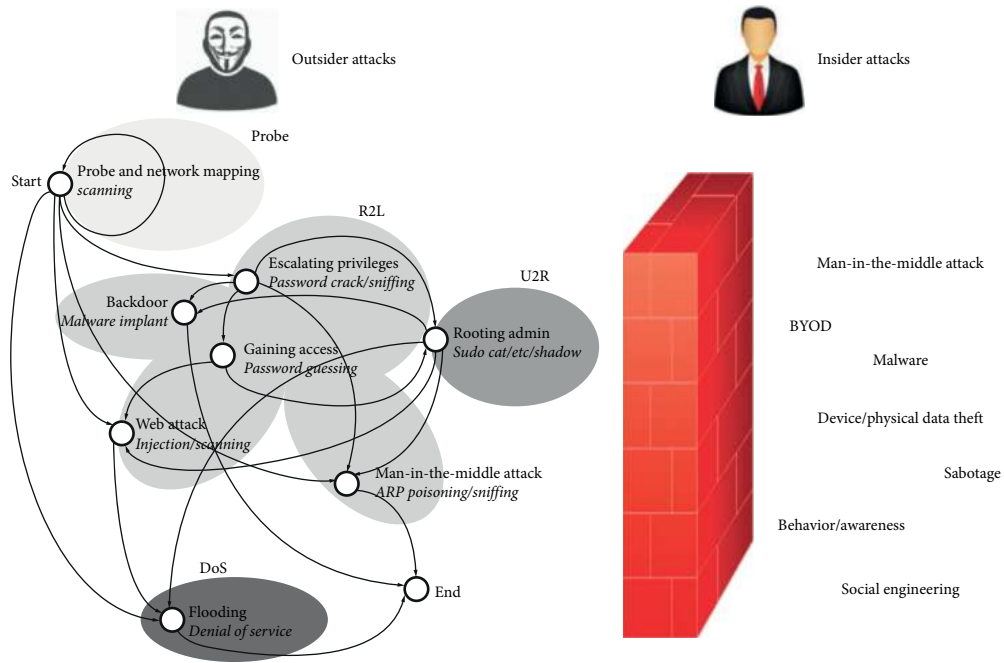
Outsider attacks

Insider attacks

Probe

Start

Probe and network mapping
*scanning*

R2L

Escalating privileges
*Password crack/sniffing*

U2R

Backdoor
*Malware implant*

Rooting admin
*Sudo cat/etc/shadow*

Gaining access
*Password guessing*

Web attack
*Injection/scanning*

Man-in-the-middle attack
*ARP poisoning/sniffing*

DoS

Flooding
*Denial of service*

End

Man-in-the-middle attack

BYOD

Malware

Device/physical data theft

Sabotage

Behavior/awareness

Social engineering